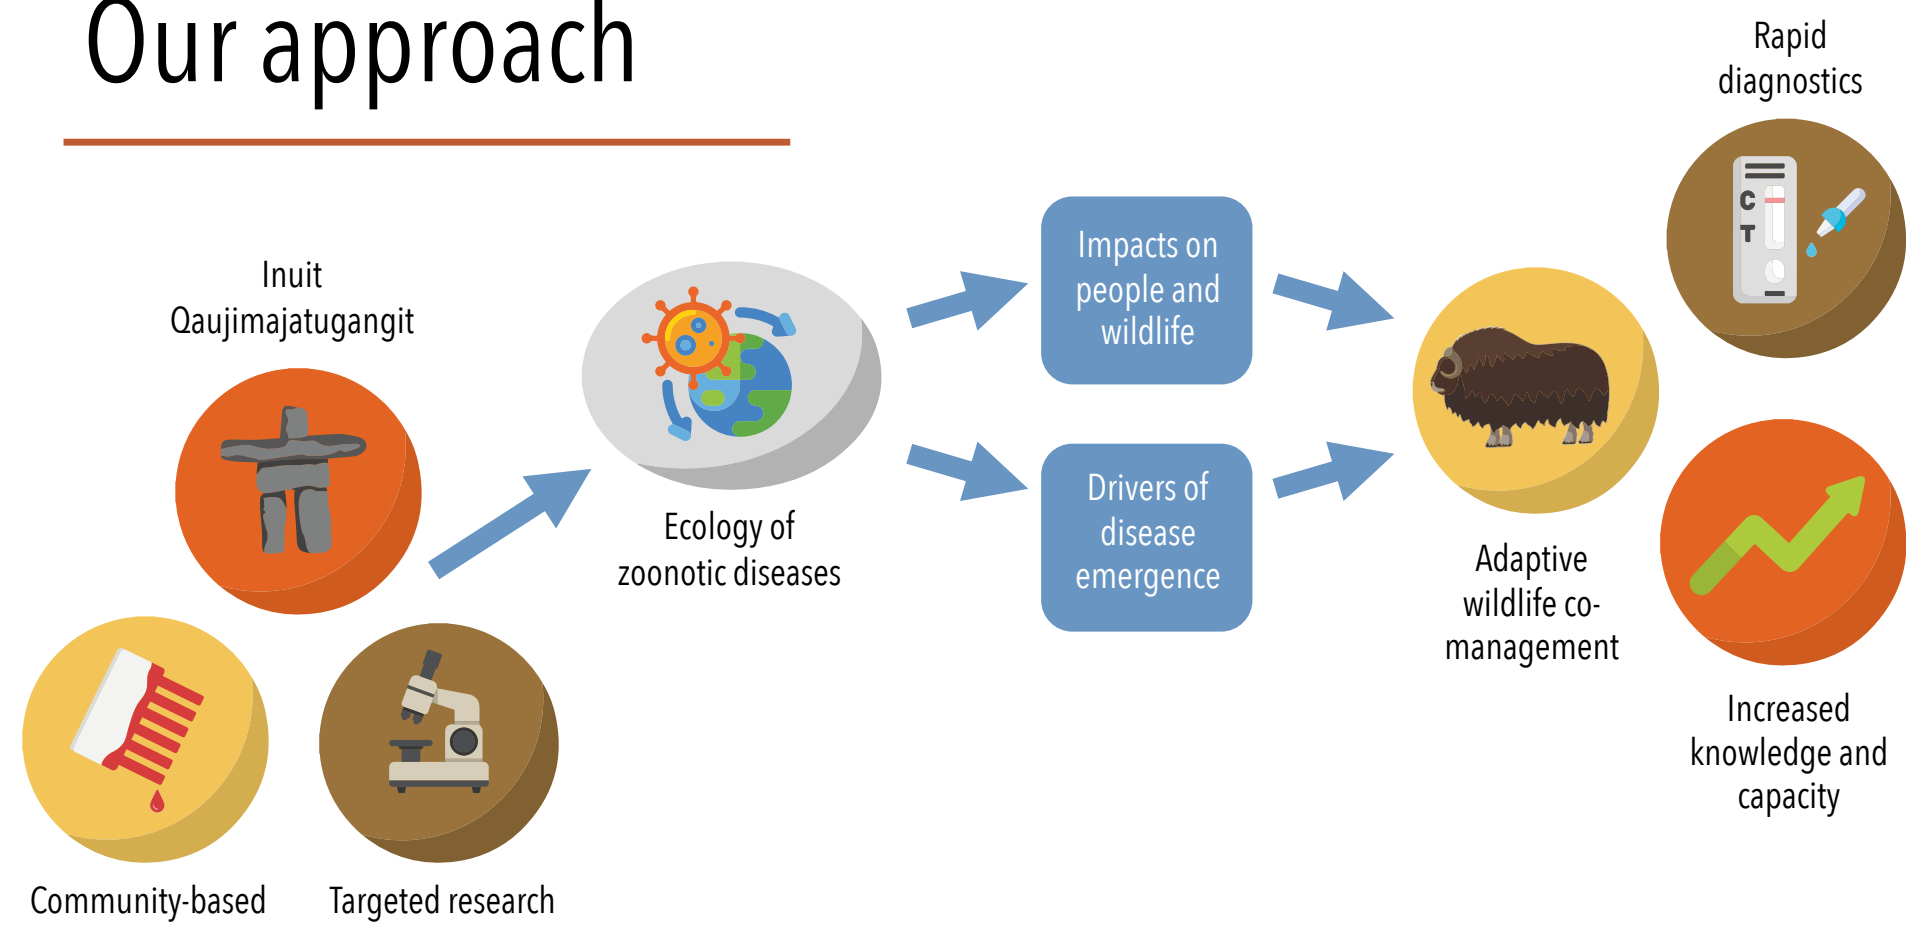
Our approach

Inuit Qaujimajatugangit

Community-based

Targeted research

Ecology of zoonotic diseases

Impacts on people and wildlife

Drivers of disease emergence

Adaptive wildlife co-management

Rapid diagnostics

C
T

Increased knowledge and capacity